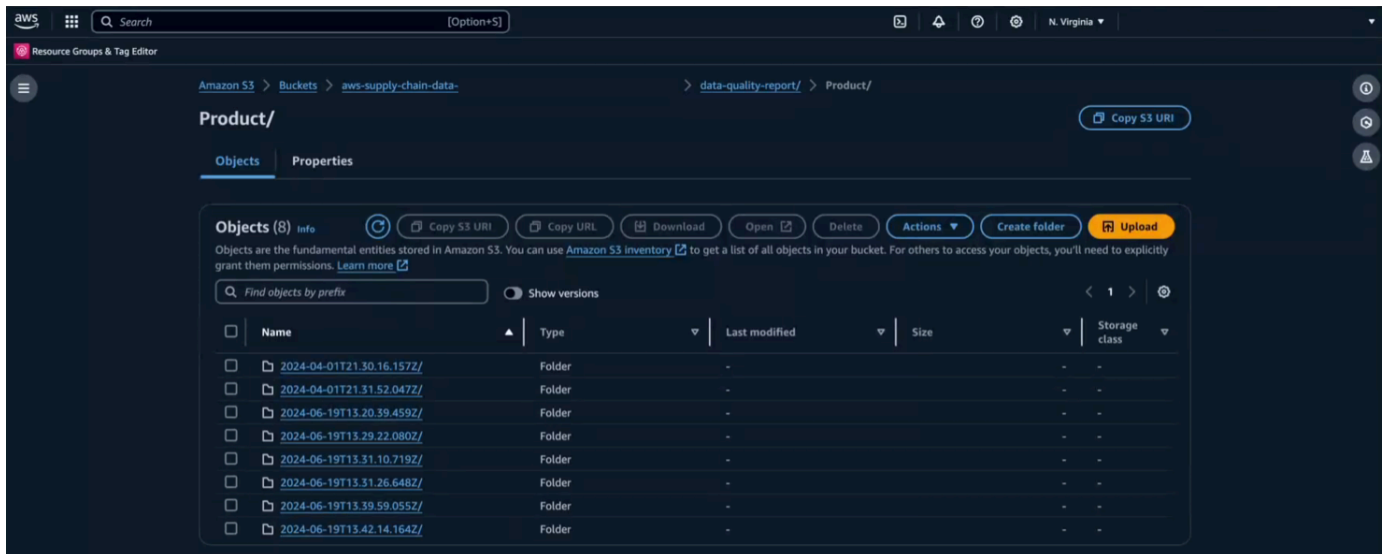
aws

Search [Option+S]

N. Virginia ▼

Resource Groups & Tag Editor

Amazon S3 > Buckets > aws-supply-chain-data- > data-quality-report/ > Product/

Product/

Copy S3 URI

Objects Properties

Objects (8) Info

Copy S3 URI Copy URL Download Open Delete Actions ▼ Create folder Upload

Objects are the fundamental entities stored in Amazon S3. You can use Amazon S3 inventory to get a list of all objects in your bucket. For others to access your objects, you'll need to explicitly grant them permissions. Learn more

Find objects by prefix

Show versions

< 1 >

| Name | Type | Last modified | Size | Storage class |
|---|---|---|---|---|
| 2024-04-01T21.30.16.157Z/ | Folder | - | - | - |
| 2024-04-01T21.31.52.047Z/ | Folder | - | - | - |
| 2024-06-19T13.20.39.459Z/ | Folder | - | - | - |
| 2024-06-19T13.29.22.080Z/ | Folder | - | - | - |
| 2024-06-19T13.31.10.719Z/ | Folder | - | - | - |
| 2024-06-19T13.31.26.648Z/ | Folder | - | - | - |
| 2024-06-19T13.39.59.055Z/ | Folder | - | - | - |
| 2024-06-19T13.42.14.164Z/ | Folder | - | - | - |